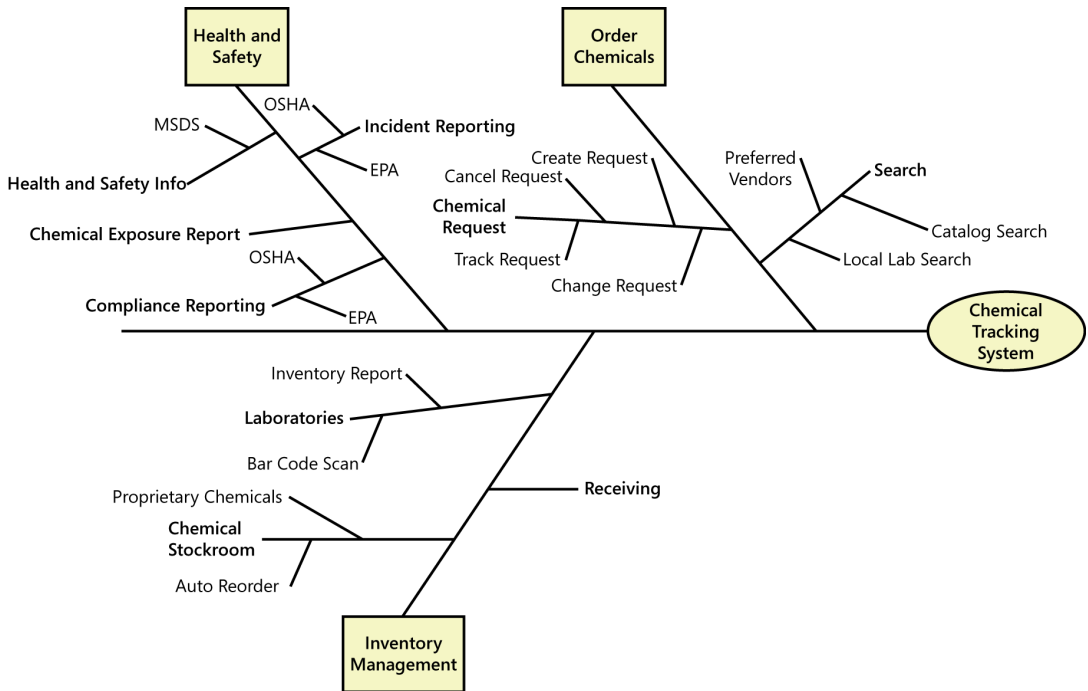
Health and Safety

Order Chemicals

OSHA

MSDS

Incident Reporting

EPA

Health and Safety Info

Create Request

Cancel Request

Preferred Vendors

Search

Chemical Request

Catalog Search

Track Request

Local Lab Search

Change Request

Chemical Exposure Report

OSHA

Compliance Reporting

EPA

Chemical Tracking System

Inventory Report

Laboratories

Bar Code Scan

Receiving

Proprietary Chemicals

Chemical Stockroom

Auto Reorder

Inventory Management